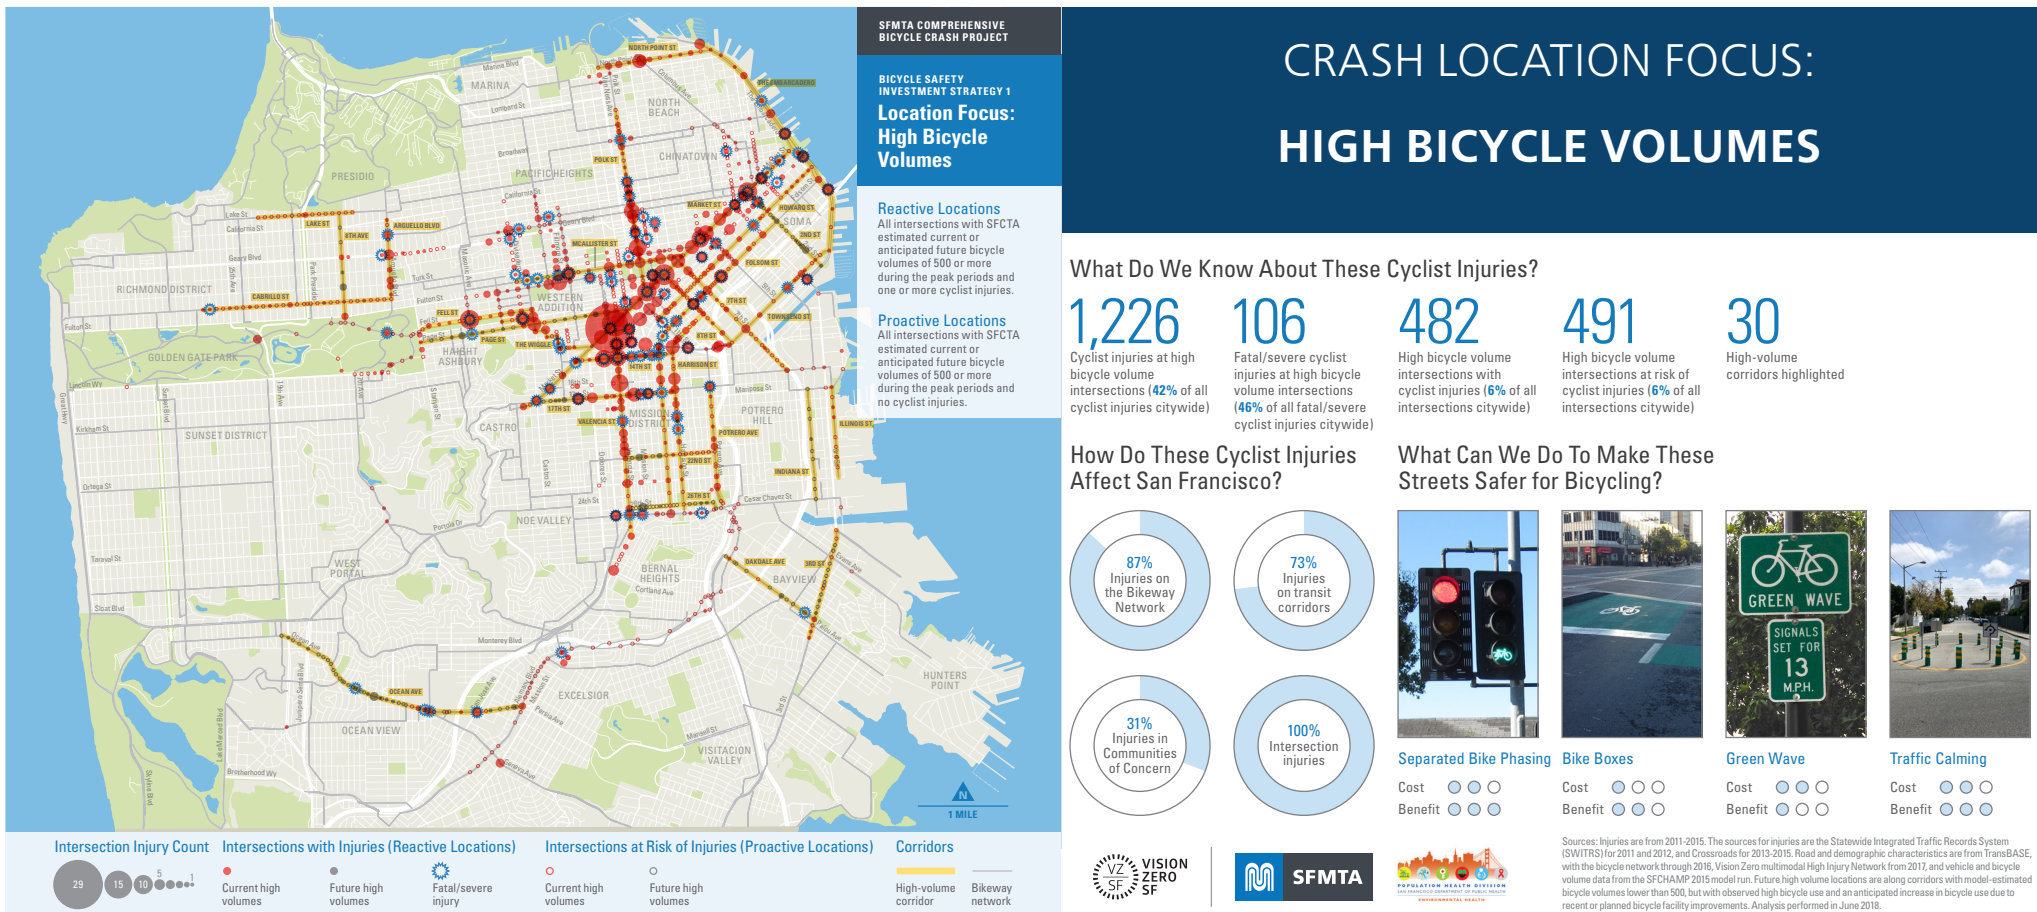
SFMTA COMPREHENSIVE BICYCLE CRASH PROJECT

BICYCLE SAFETY INVESTMENT STRATEGY 1

Location Focus: High Bicycle Volumes

Reactive Locations
All intersections with SFCTA estimated current or anticipated future bicycle volumes of 500 or more during the peak periods and one or more cyclist injuries.

Proactive Locations
All intersections with SFCTA estimated current or anticipated future bicycle volumes of 500 or more during the peak periods and no cyclist injuries.

MARINA
NORTH BEACH
PRESIDIO
PACIFIC HEIGHTS
CHINATOWN
SOMA
RICHMOND DISTRICT
WESTERN ADDITION
GOLDEN GATE PARK
HAIGHT ASHBURY
SUNSET DISTRICT
CASTRO
MISSION DISTRICT
POTRERO HILL
NOE VALLEY
WEST PORTAL
BERNAL HEIGHTS
BAYVIEW
HUNTERS POINT
EXCELSIOR
OCEAN VIEW
VISITACION VALLEY

NORTH POINT ST
THE EMBARCADERO
POLK ST
MARKET ST
HOWARD ST
2ND ST
FOLSOM ST
LAKE ST
ARGUELLO BLVD
8TH AVE
MCALLISTER ST
CABRILLO ST
FELL ST
PAGE ST
THE WIGGLE
7TH ST
TOWNSEND ST
8TH ST
HARRISON ST
14TH ST
17TH ST
VALENCIA ST
POTRERO AVE
ILLINOIS ST
22ND ST
INDIANA ST
26TH ST
OAKDALE AVE
3RD ST
OCEAN AVE

N
1 MILE

Intersection Injury Count
29 15 10 5 1

Intersections with Injuries (Reactive Locations)
Current high volumes
Future high volumes
Fatal/severe injury

Intersections at Risk of Injuries (Proactive Locations)
Current high volumes
Future high volumes

Corridors
High-volume corridor
Bikeway network

CRASH LOCATION FOCUS:
HIGH BICYCLE VOLUMES

What Do We Know About These Cyclist Injuries?

1,226
Cyclist injuries at high bicycle volume intersections (42% of all cyclist injuries citywide)

106
Fatal/severe cyclist injuries at high bicycle volume intersections (46% of all fatal/severe cyclist injuries citywide)

482
High bicycle volume intersections with cyclist injuries (6% of all intersections citywide)

491
High bicycle volume intersections at risk of cyclist injuries (6% of all intersections citywide)

30
High-volume corridors highlighted

How Do These Cyclist Injuries Affect San Francisco?

87% Injuries on the Bikeway Network
73% Injuries on transit corridors
31% Injuries in Communities of Concern
100% Intersection injuries

What Can We Do To Make These Streets Safer for Bicycling?

GREEN WAVE
SIGNALS SET FOR 13 M.P.H.

Separated Bike Phasing
Cost
Benefit

Bike Boxes
Cost
Benefit

Green Wave
Cost
Benefit

Traffic Calming
Cost
Benefit

VISION ZERO SF
SFMTA
POPULATION HEALTH DIVISION

Sources: Injuries are from 2011-2015. The sources for injuries are the Statewide Integrated Traffic Records System (SWITRS) for 2011 and 2012, and Crossroads for 2013-2015. Road and demographic characteristics are from TransBASE, with the bicycle network through 2016, Vision Zero multimodal High Injury Network from 2017, and vehicle and bicycle volume data from the SFCHAMP 2015 model run. Future high volume locations are along corridors with model-estimated bicycle volumes lower than 500, but with observed high bicycle use and an anticipated increase in bicycle use due to recent or planned bicycle facility improvements. Analysis performed in June 2018.